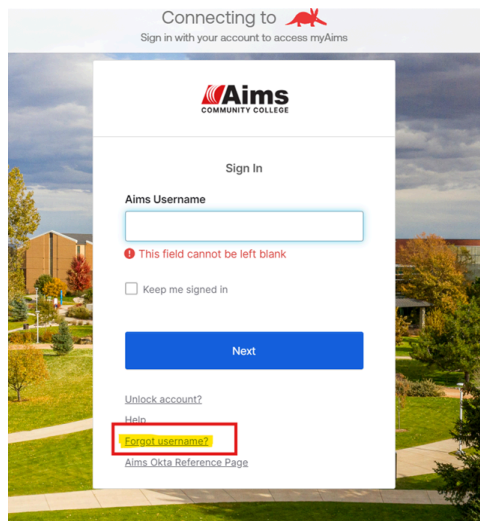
Connecting to

Sign in with your account to access myAims

Aims
COMMUNITY COLLEGE

Sign In

Aims Username

This field cannot be left blank

Keep me signed in

Next

Unlock account?

Help

Forgot username?

Aims Okta Reference Page